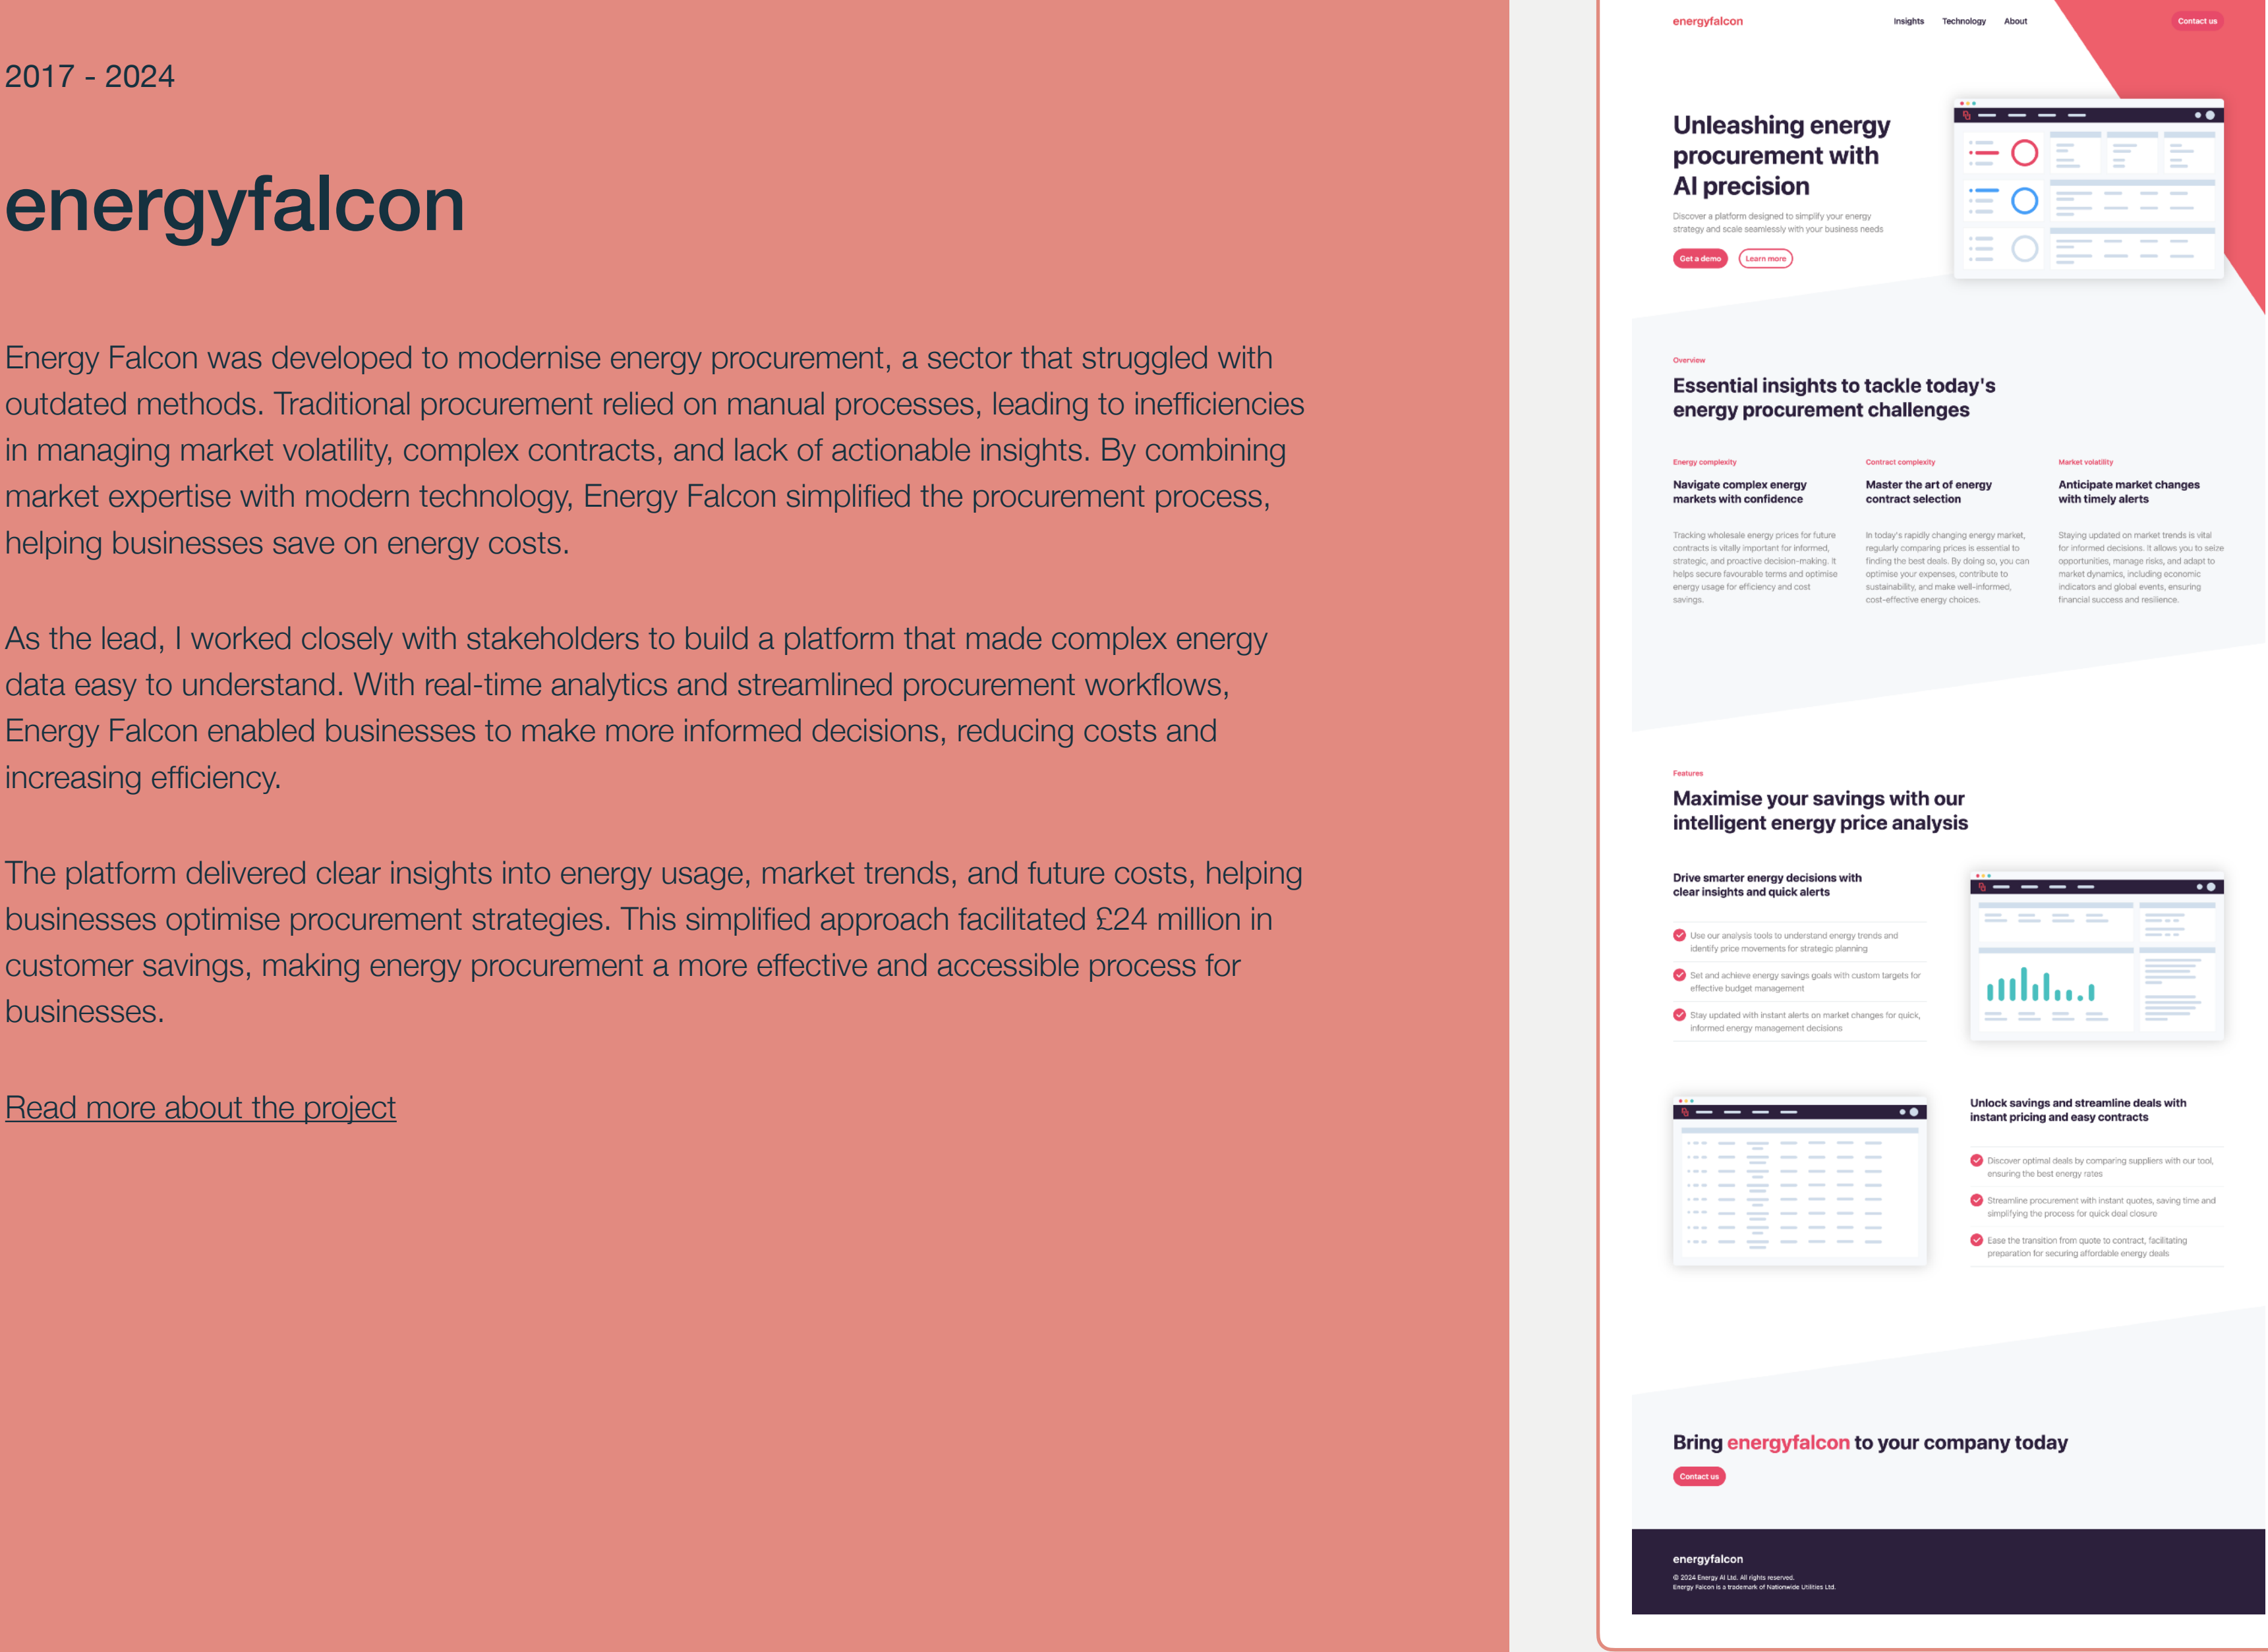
2017 - 2024

energyfalcon

Energy Falcon was developed to modernise energy procurement, a sector that struggled with outdated methods. Traditional procurement relied on manual processes, leading to inefficiencies in managing market volatility, complex contracts, and lack of actionable insights. By combining market expertise with modern technology, Energy Falcon simplified the procurement process, helping businesses save on energy costs.

As the lead, I worked closely with stakeholders to build a platform that made complex energy data easy to understand. With real-time analytics and streamlined procurement workflows, Energy Falcon enabled businesses to make more informed decisions, reducing costs and increasing efficiency.

The platform delivered clear insights into energy usage, market trends, and future costs, helping businesses optimise procurement strategies. This simplified approach facilitated £24 million in customer savings, making energy procurement a more effective and accessible process for businesses.

Read more about the project

energyfalcon Insights Technology About Contact us

Unleashing energy procurement with AI precision

Discover a platform designed to simplify your energy strategy and scale seamlessly with your business needs

Get a demo Learn more

Overview

Essential insights to tackle today's energy procurement challenges

Energy complexity
Navigate complex energy markets with confidence
Tracking wholesale energy prices for future contracts is vitally important for informed, strategic, and proactive decision-making. It helps secure favourable terms and optimise energy usage for efficiency and cost savings.

Contract complexity
Master the art of energy contract selection
In today's rapidly changing energy market, regularly comparing prices is essential to finding the best deals. By doing so, you can optimise your expenses, contribute to sustainability, and make well-informed, cost-effective energy choices.

Market volatility
Anticipate market changes with timely alerts
Staying updated on market trends is vital for informed decisions. It allows you to seize opportunities, manage risks, and adapt to market dynamics, including economic indicators and global events, ensuring financial success and resilience.

Features

Maximise your savings with our intelligent energy price analysis

Drive smarter energy decisions with clear insights and quick alerts
Use our analysis tools to understand energy trends and identify price movements for strategic planning
Set and achieve energy savings goals with custom targets for effective budget management
Stay updated with instant alerts on market changes for quick, informed energy management decisions

Unlock savings and streamline deals with instant pricing and easy contracts
Discover optimal deals by comparing suppliers with our tool, ensuring the best energy rates
Streamline procurement with instant quotes, saving time and simplifying the process for quick deal closure
Ease the transition from quote to contract, facilitating preparation for securing affordable energy deals

Bring energyfalcon to your company today
Contact us

energyfalcon
© 2024 Energy AI Ltd. All rights reserved.
Energy Falcon is a trademark of Nationwide Utilities Ltd.